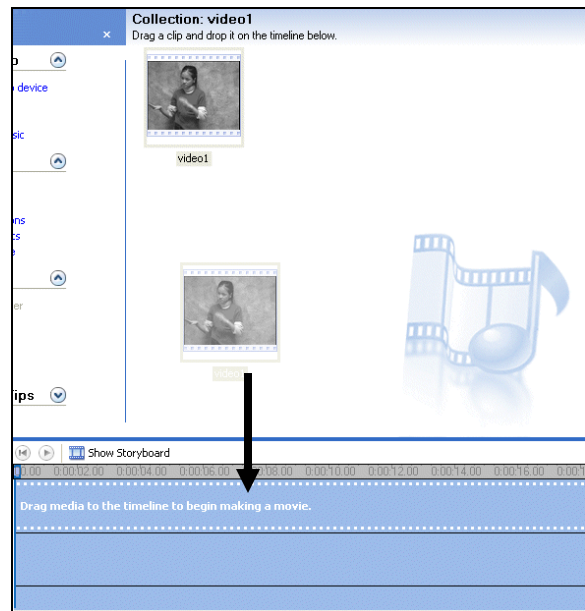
×

p

device

sic

ons

ts

e

er

Tips

Collection: video1

Drag a clip and drop it on the timeline below.

video1

video1

Show Storyboard

0.00 0:00:02.00 0:00:04.00 0:00:06.00 0:00:08.00 0:00:10.00 0:00:12.00 0:00:14.00 0:00:16.00

Drag media to the timeline to begin making a movie.